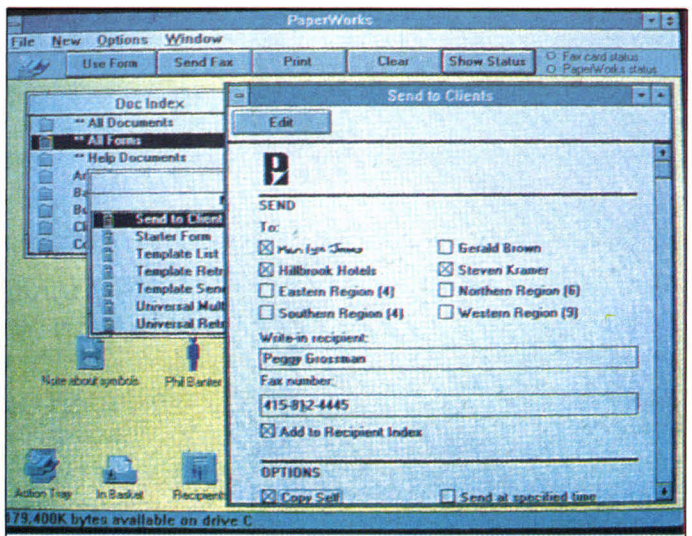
PaperWorks

File New Options Window

Use Form Send Fax Print Clear Show Status

Fax card status
PaperWorks status

Doc Index

** All Documents
** All Forms
** Help Documents
Ar
Ba
Be
Cl
Co

Send to Client
Starter Form
Template List
Template Retr
Template Sen
Universal Mult
Universal Retr

Note about symbols
Phil Banter

Action Tray
In Basket
Recipient

Send to Clients

Edit

SEND

To:

☒ Marilyn Jones
☐ Gerald Brown
☒ Hillbrook Hotels
☒ Steven Kramer
☐ Eastern Region (4)
☐ Northern Region (6)
☐ Southern Region (4)
☐ Western Region (9)

Write-in recipient:
Peggy Grossman

Fax number:
415-812-4445

☒ Add to Recipient Index

OPTIONS

☒ Copy Self
☐ Send at specified time

179,400K bytes available on drive C